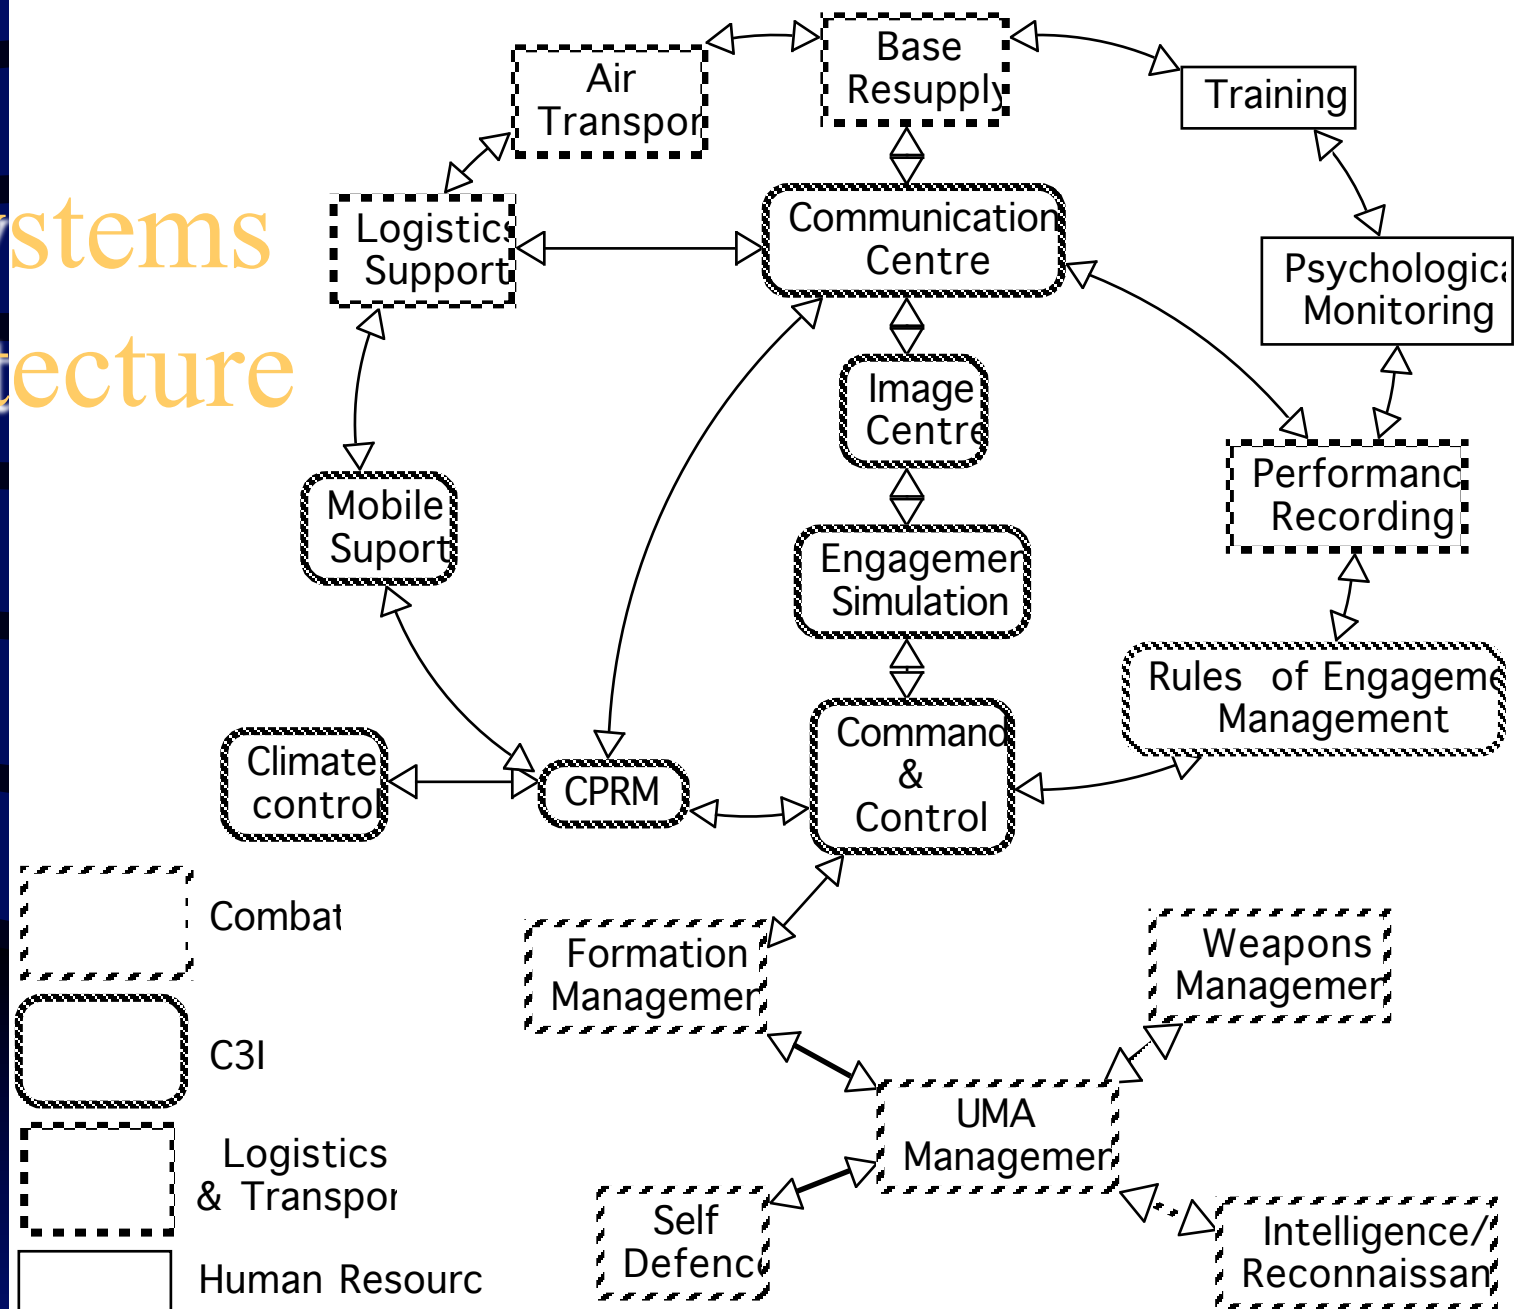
stems
tecture

Air Transpor

Base Resupply

Training

Logistics Support

Communication Centre

Psychologica Monitoring

Image Centre

Performanc Recording

Mobile Suport

Engagemen Simulation

Rules of Engageme Management

Climate contro

CPRM

Command & Control

Combat

C3I

Logistics & Transpor

Human Resourc

Formation Managemen

Weapons Managemen

UMA Managemen

Self Defenc

Intelligence/ Reconnaissan